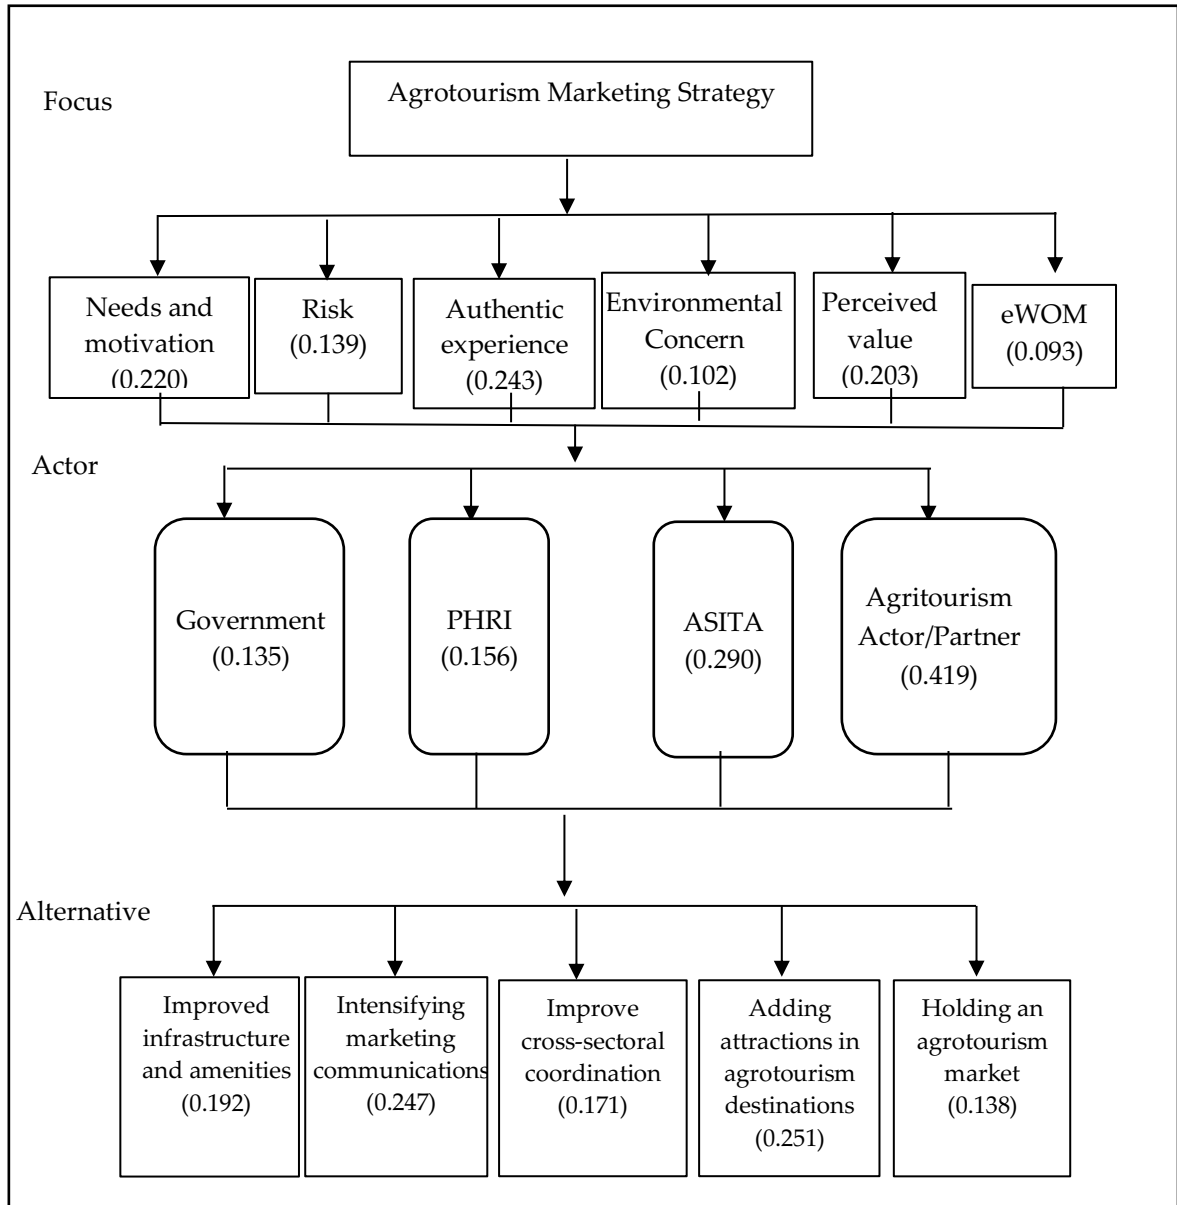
Focus

Agrotourism Marketing Strategy

Needs and motivation (0.220)

Risk (0.139)

Authentic experience (0.243)

Environmental Concern (0.102)

Perceived value (0.203)

eWOM (0.093)

Actor

Government (0.135)

PHRI (0.156)

ASITA (0.290)

Agritourism Actor/Partner (0.419)

Alternative

Improved infrastructure and amenities (0.192)

Intensifying marketing communications (0.247)

Improve cross-sectoral coordination (0.171)

Adding attractions in agrotourism destinations (0.251)

Holding an agrotourism market (0.138)